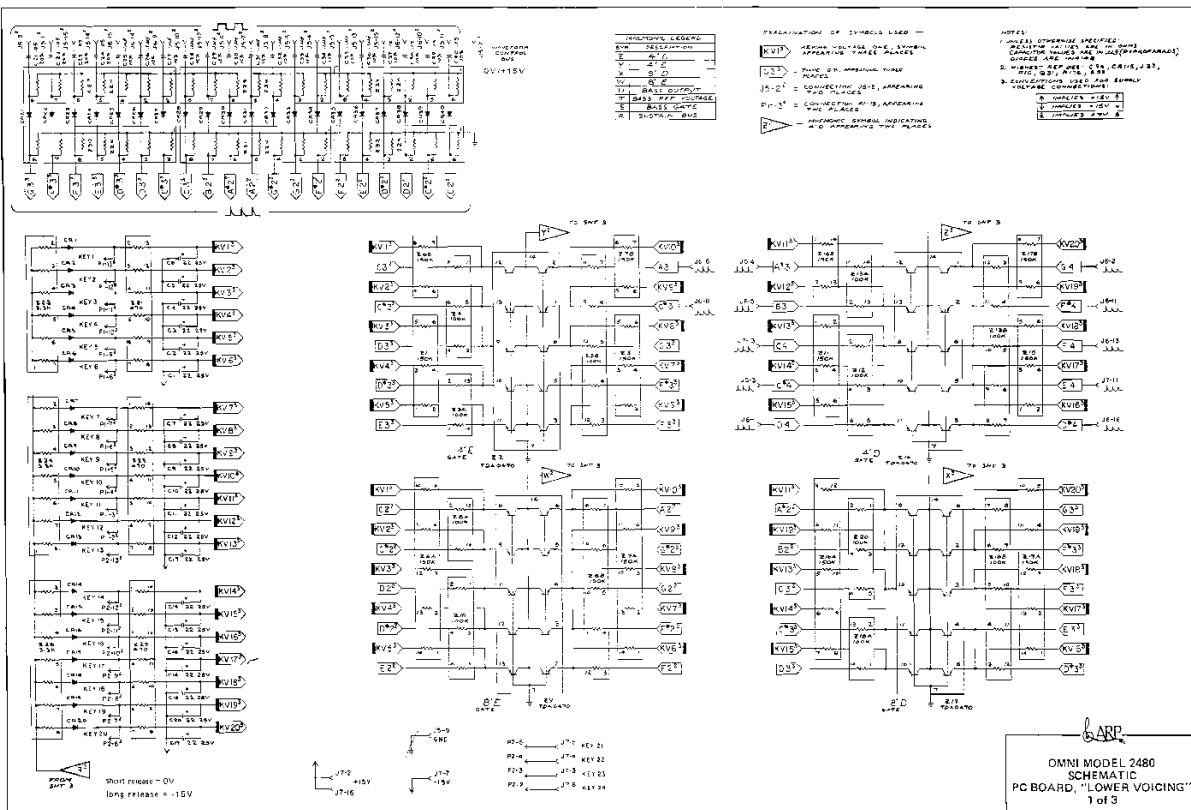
WAVEFORM CONTROL BUS

0V/+15V

HARMONIC LEGEND

| SYM | DESCRIPTION |
|---|---|
| Z | 4' C |
| Y | 4' E |
| X | 8' D |
| W | 8' E |
| U | BASS OUTPUT |
| T | BASS REF VOLTAGE |
| S | BASS GATE |
| R | SUSTAIN BUS |

EXPLANATION OF SYMBOLS USED —

KV1 = KEYING VOLTAGE ONE, SYMBOL APPEARING THREE PLACES

G3 = TONE G3, APPEARING THREE PLACES

J5-2 = CONNECTION J5-2, APPEARING TWO PLACES

P1-3 = CONNECTION P1-3, APPEARING TWO PLACES

Z = HARMONIC SYMBOL INDICATING 4'C APPEARING TWO PLACES

NOTES:

1. UNLESS OTHERWISE SPECIFIED: RESISTOR VALUES ARE IN OHMS CAPACITOR VALUES ARE IN μF DIODES ARE 1N4148

2. HIGHEST REF DES C94, CR115, J22, P10, Q31, R178, Z28

3. CONVENTIONS USED FOR SUPPLY VOLTAGE CONNECTIONS:

| IMPLIES +15V |
|---|
| IMPLIES -15V |
| IMPLIES 24V |

KV1 KV2 KV3 KV4 KV5 KV6 KV7 KV8 KV9 KV10 KV11 KV12 KV13 KV14 KV15 KV16 KV17 KV18 KV19 KV20

TO SHT 3

4'E GATE TDA0470

4'D GATE TDA0470

8'E GATE TDA0470

8'D GATE TDA0470

FROM SHT 3

Short release = 0V
long release = -15V

J7-2 +15V
J7-16

J7-7 -15V

J5-9 GND

P2-5 J7-2 KEY 21
P2-4 J7-4 KEY 22
P2-3 J7-3 KEY 23
P2-9 J7-8 KEY 24

ARP

OMNI MODEL 2480
SCHEMATIC
PC BOARD, "LOWER VOICING"
1 of 3